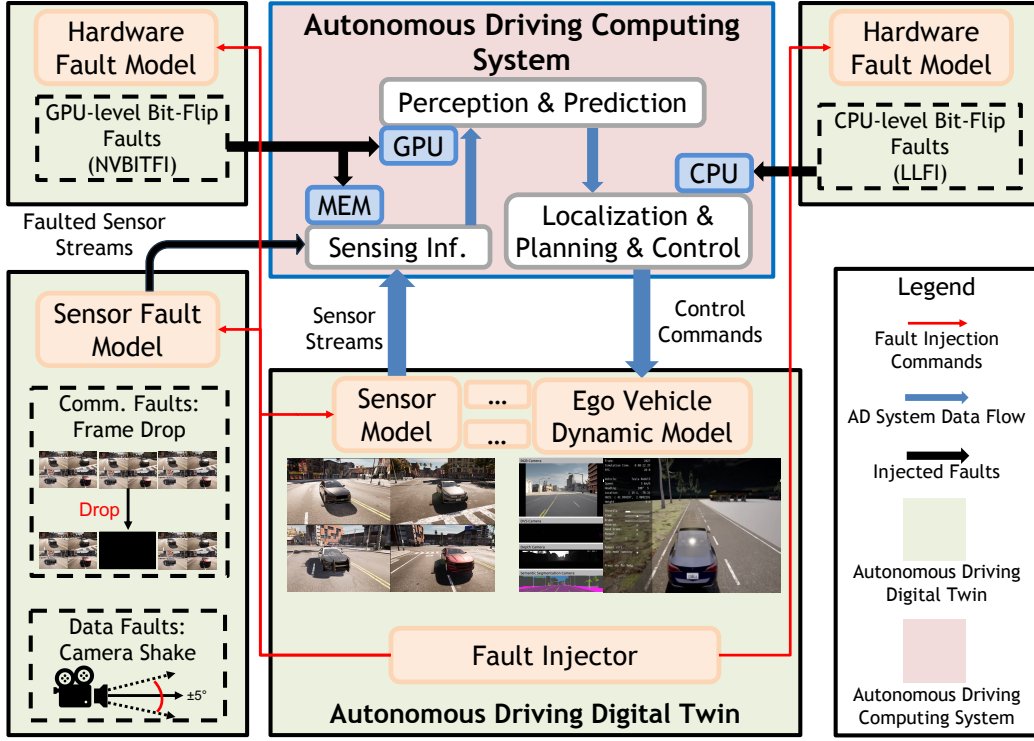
Hardware Fault Model

GPU-level Bit-Flip Faults (NVBITFI)

Autonomous Driving Computing System

Perception & Prediction

GPU

MEM

CPU

Localization & Planning & Control

Sensing Inf.

Hardware Fault Model

CPU-level Bit-Flip Faults (LLFI)

Faulted Sensor Streams

Sensor Fault Model

Comm. Faults: Frame Drop

Drop

Data Faults: Camera Shake

±5°

Sensor Streams

Control Commands

Sensor Model

...

...

Ego Vehicle Dynamic Model

Fault Injector

Autonomous Driving Digital Twin

Legend

Fault Injection Commands

AD System Data Flow

Injected Faults

Autonomous Driving Digital Twin

Autonomous Driving Computing System